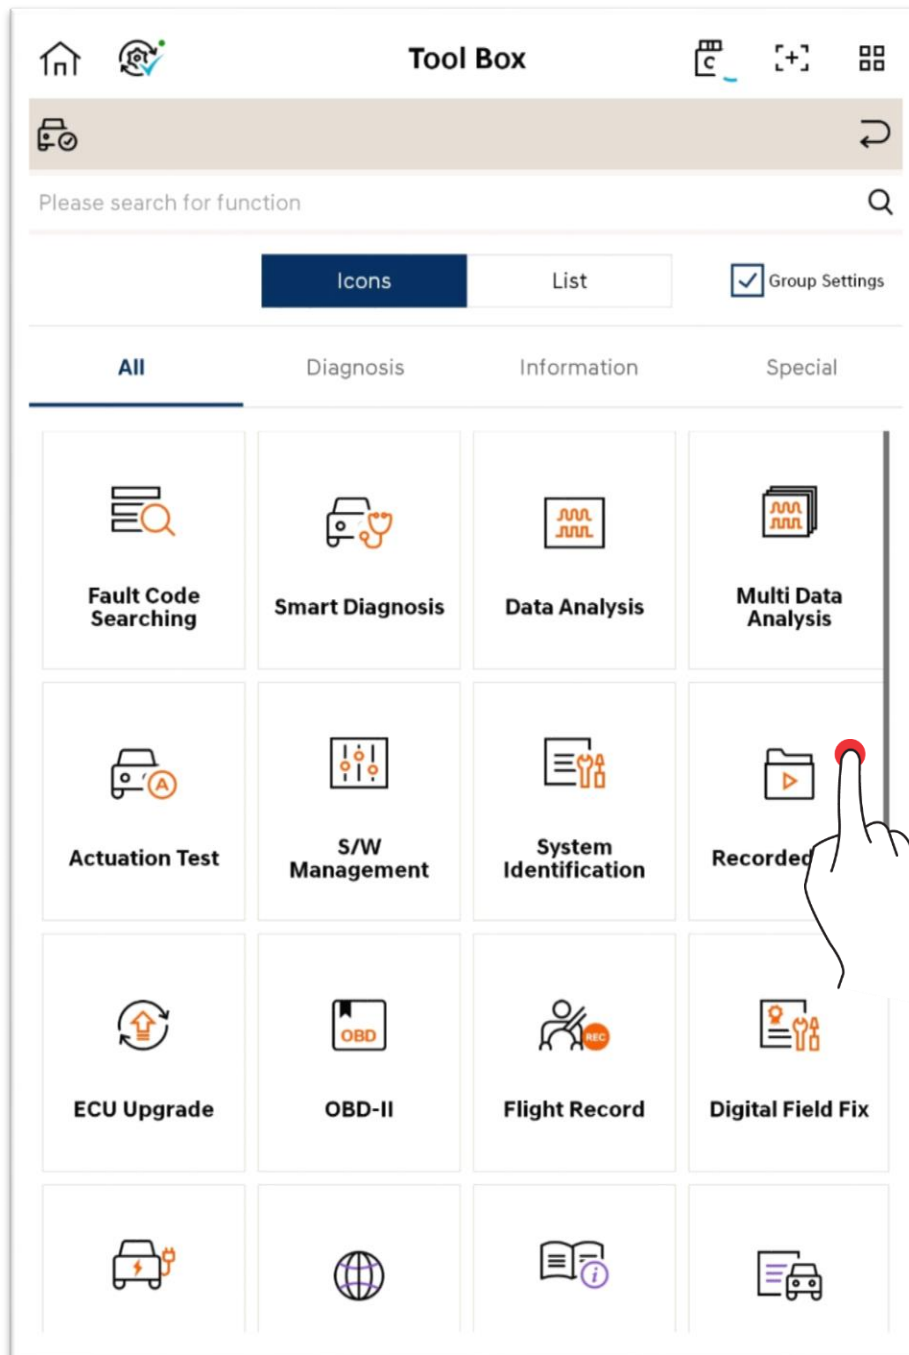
Tool Box

Please search for function

Icons

List

Group Settings

All

Diagnosis

Information

Special

Fault Code Searching

Smart Diagnosis

Data Analysis

Multi Data Analysis

Actuation Test

S/W Management

System Identification

Recorded

ECU Upgrade

OBD

OBD-II

REC

Flight Record

Digital Field Fix